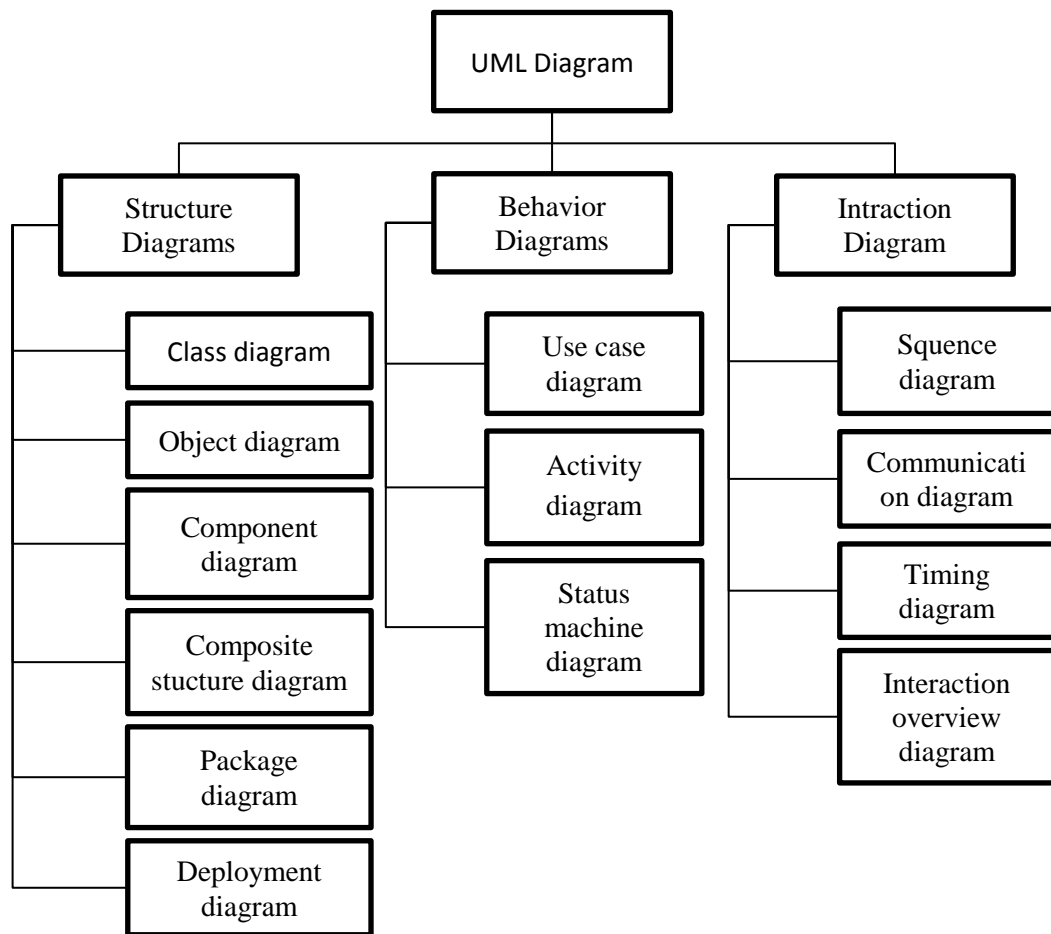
UML Diagram

Structure Diagrams

Class diagram

Object diagram

Component diagram

Composite stucture diagram

Package diagram

Deployment diagram

Behavior Diagrams

Use case diagram

Activity diagram

Status machine diagram

Intraction Diagram

Squence diagram

Communication diagram

Timing diagram

Interaction overview diagram